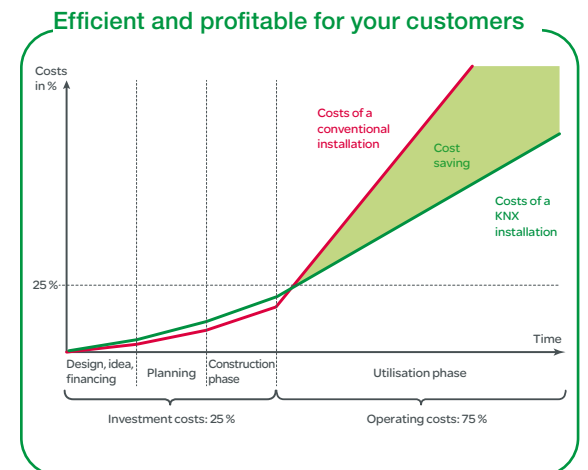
Efficient and profitable for your customers

Costs in %

Costs of a conventional installation

Cost saving

Costs of a KNX installation

25 %

Time

Design, idea, financing

Planning

Construction phase

Utilisation phase

Investment costs: 25 %

Operating costs: 75 %